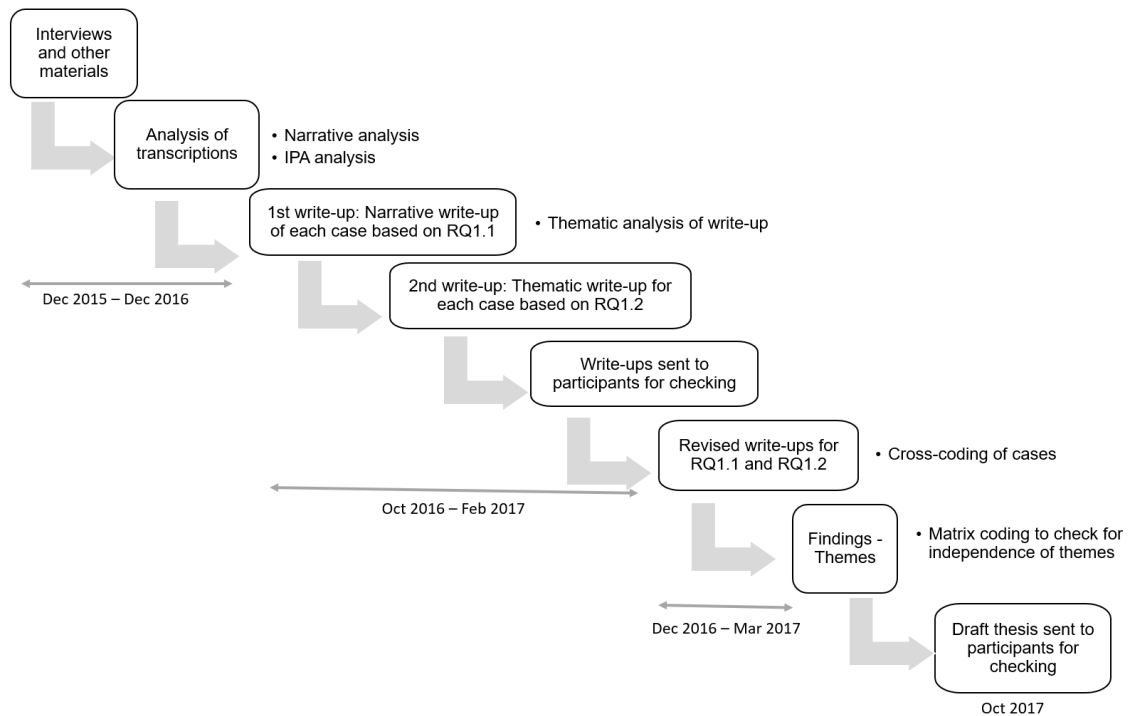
Interviews and other materials

Analysis of transcriptions

• Narrative analysis
• IPA analysis

1st write-up: Narrative write-up of each case based on RQ1.1

• Thematic analysis of write-up

Dec 2015 – Dec 2016

2nd write-up: Thematic write-up for each case based on RQ1.2

Write-ups sent to participants for checking

Revised write-ups for RQ1.1 and RQ1.2

• Cross-coding of cases

Oct 2016 – Feb 2017

Findings - Themes

• Matrix coding to check for independence of themes

Dec 2016 – Mar 2017

Draft thesis sent to participants for checking

Oct 2017